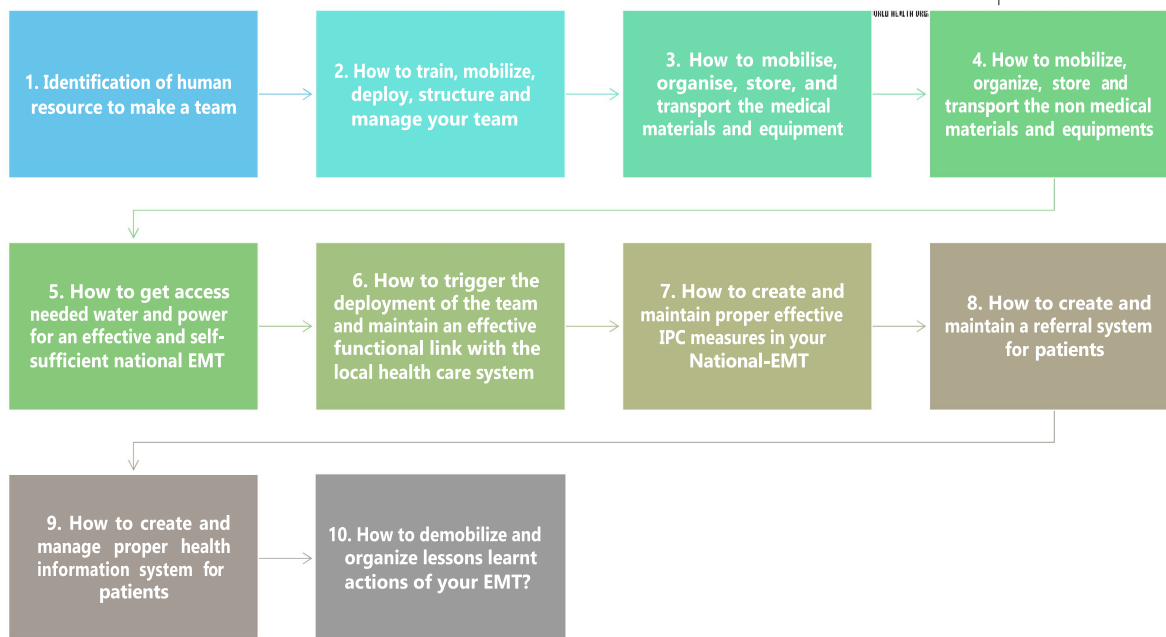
ORLD HEALTH ORG

1. Identification of human resource to make a team

2. How to train, mobilize, deploy, structure and manage your team

3. How to mobilise, organise, store, and transport the medical materials and equipment

4. How to mobilize, organize, store and transport the non medical materials and equipments

5. How to get access needed water and power for an effective and self-sufficient national EMT

6. How to trigger the deployment of the team and maintain an effective functional link with the local health care system

7. How to create and maintain proper effective IPC measures in your National-EMT

8. How to create and maintain a referral system for patients

9. How to create and manage proper health information system for patients

10. How to demobilize and organize lessons learnt actions of your EMT?